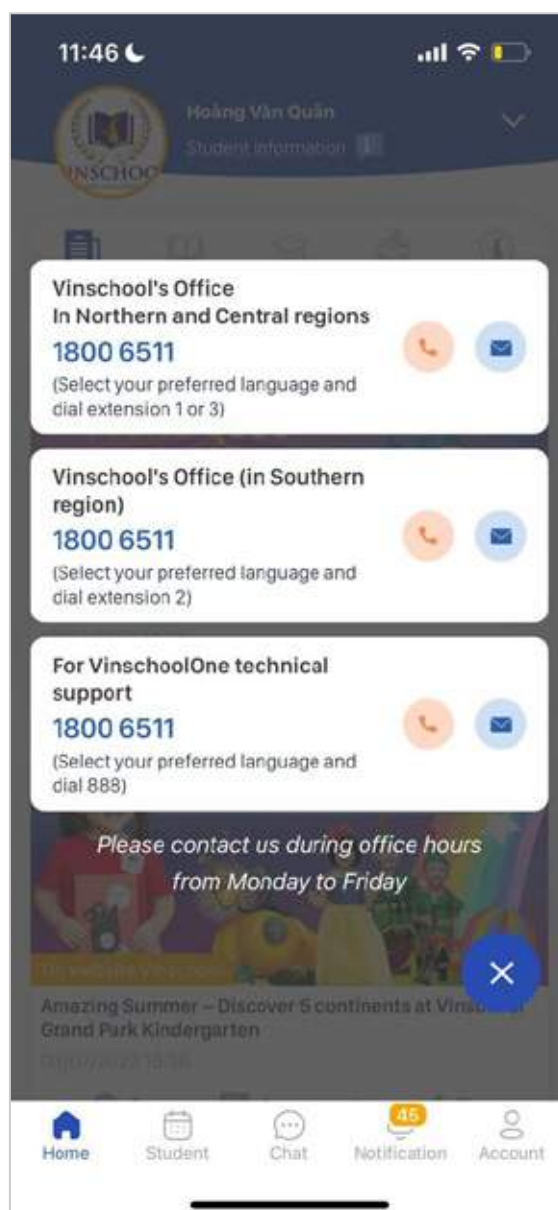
11:46

VINSCHOOL

Hoàng Văn Quân

Student information

Vinschool's Office
In Northern and Central regions
1800 6511
(Select your preferred language and dial extension 1 or 3)

Vinschool's Office (in Southern region)
1800 6511
(Select your preferred language and dial extension 2)

For VinschoolOne technical support
1800 6511
(Select your preferred language and dial 888)

Please contact us during office hours from Monday to Friday

Amazing Summer – Discover 5 continents at Vins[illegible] Grand Park Kindergarten

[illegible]

Home Student Chat 45 Notification Account